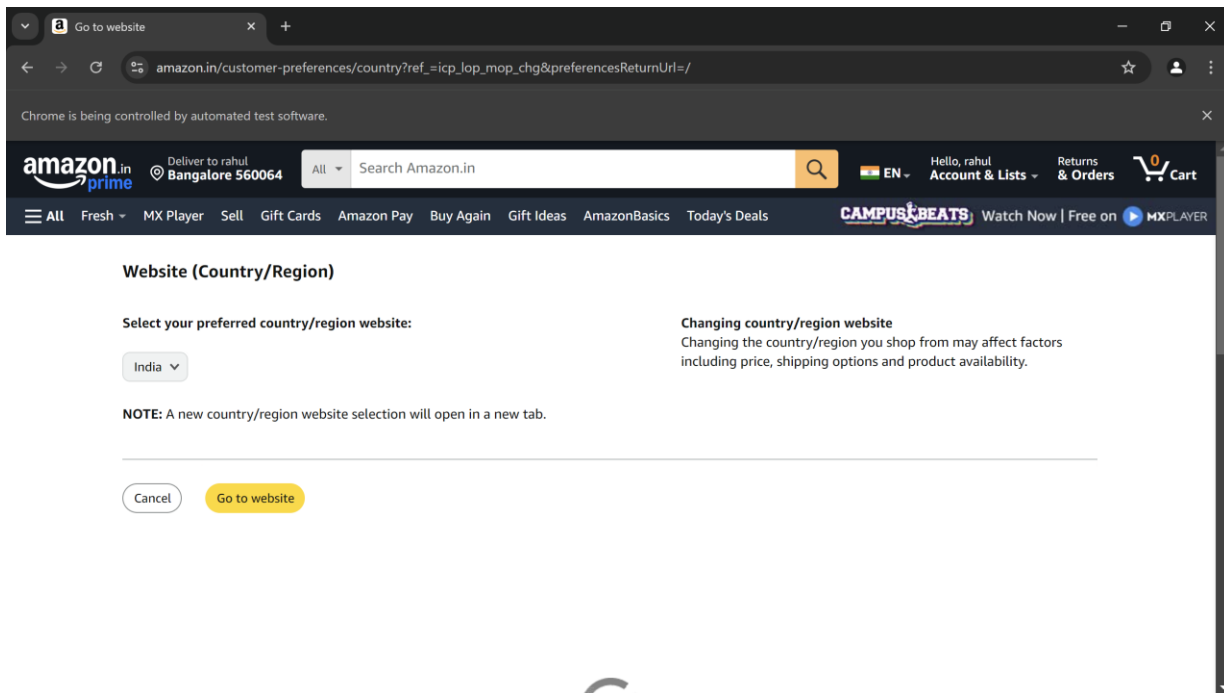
Go to website
amazon.in/customer-preferences/country?ref_=icp_lop_mop_chg&preferencesReturnUrl=/
Chrome is being controlled by automated test software.

amazon.in prime
Deliver to rahul
Bangalore 560064
All
Search Amazon.in
EN
Hello, rahul
Account & Lists
Returns
& Orders
0
Cart

All Fresh MX Player Sell Gift Cards Amazon Pay Buy Again Gift Ideas AmazonBasics Today's Deals
CAMPUS BEATS Watch Now | Free on MXPLAYER

Website (Country/Region)

Select your preferred country/region website:

India

NOTE: A new country/region website selection will open in a new tab.

Changing country/region website
Changing the country/region you shop from may affect factors including price, shipping options and product availability.

Cancel Go to website